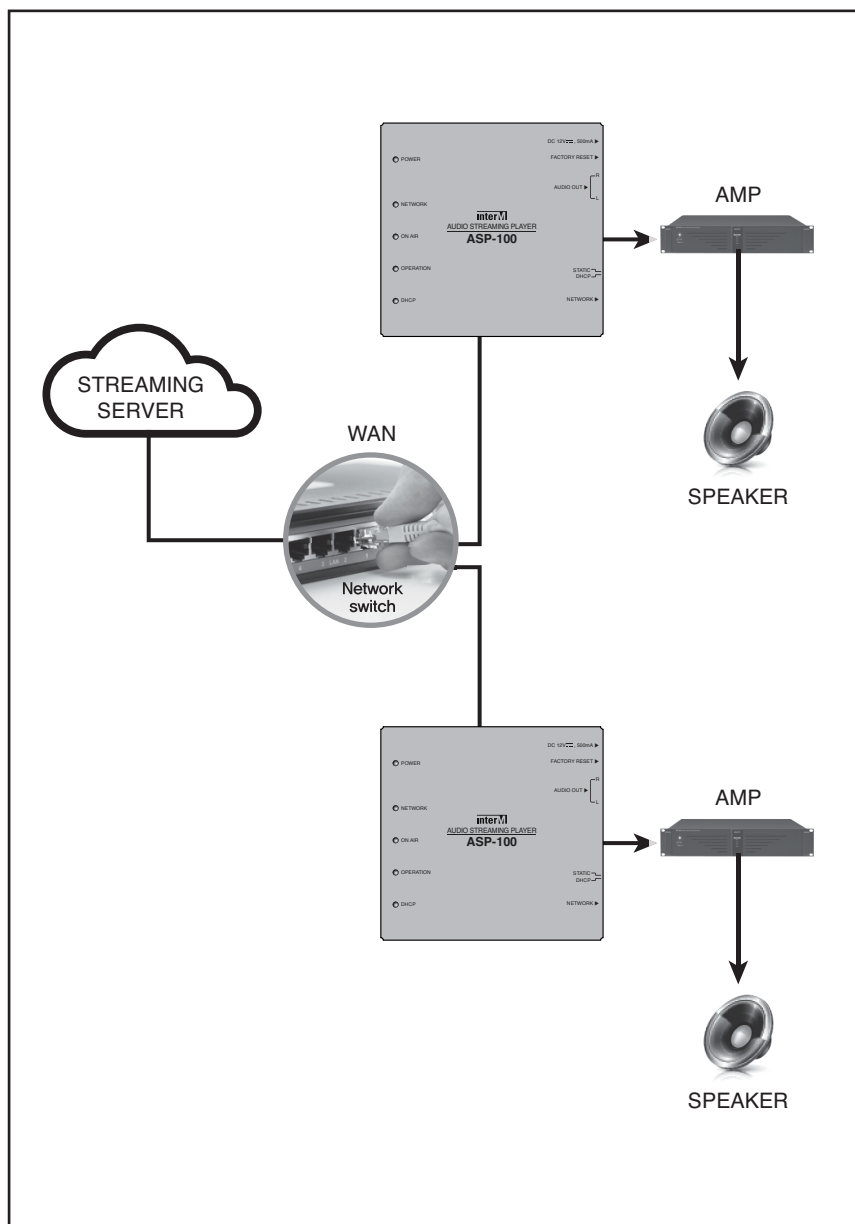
POWER
NETWORK
ON AIR
OPERATION
DHCP

inter M
AUDIO STREAMING PLAYER
ASP-100

DC 12V ⎓, 500mA ▶
FACTORY RESET ▶
AUDIO OUT ▶ R L
STATIC
DHCP
NETWORK ▶

AMP

SPEAKER

STREAMING SERVER

WAN

Network switch

POWER
NETWORK
ON AIR
OPERATION
DHCP

inter M
AUDIO STREAMING PLAYER
ASP-100

DC 12V ⎓, 500mA ▶
FACTORY RESET ▶
AUDIO OUT ▶ R L
STATIC
DHCP
NETWORK ▶

AMP

SPEAKER